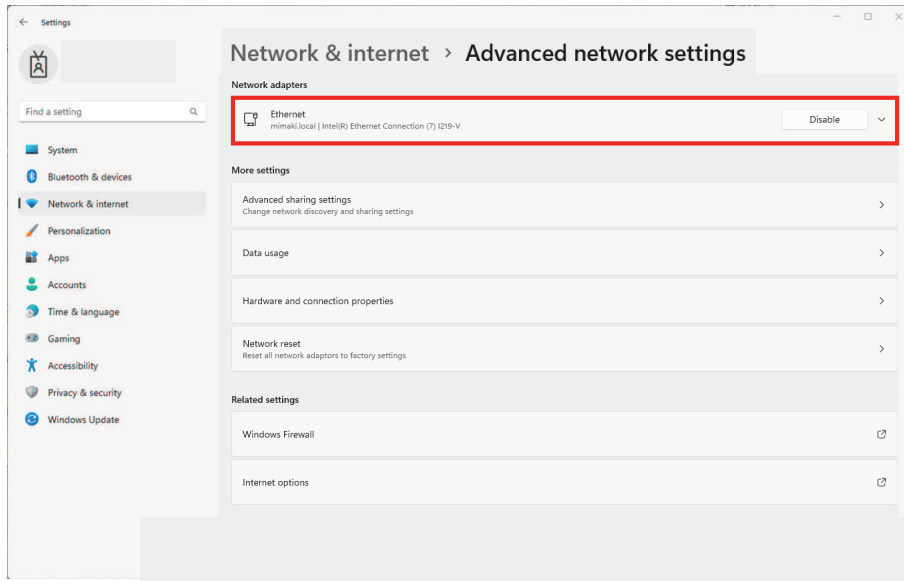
Settings

Find a setting

System
Bluetooth & devices
Network & internet
Personalization
Apps
Accounts
Time & language
Gaming
Accessibility
Privacy & security
Windows Update

Network & internet > Advanced network settings

Network adapters

Ethernet
mimaki.local | Intel(R) Ethernet Connection (7) I219-V
Disable

More settings

Advanced sharing settings
Change network discovery and sharing settings

Data usage

Hardware and connection properties

Network reset
Reset all network adaptors to factory settings

Related settings

Windows Firewall

Internet options